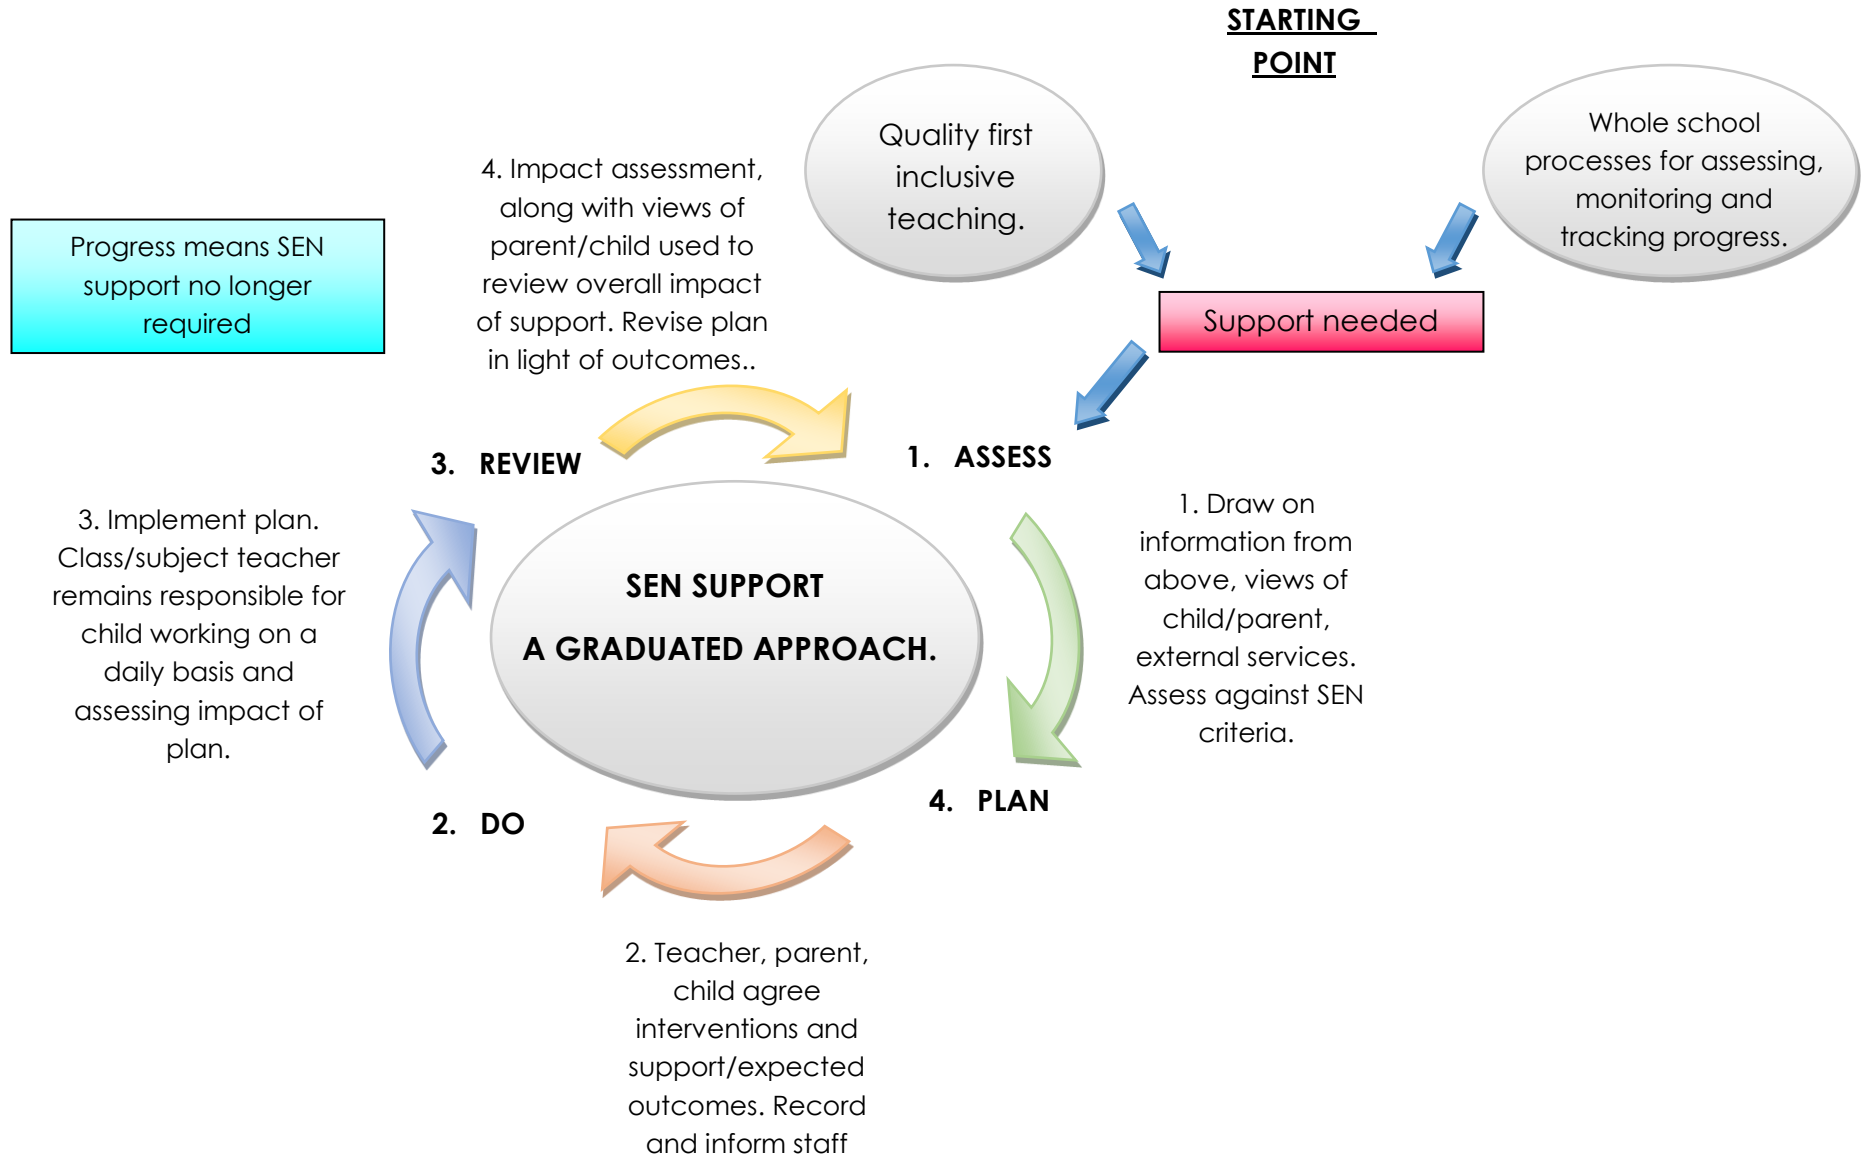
STARTING POINT

Quality first inclusive teaching.

Whole school processes for assessing, monitoring and tracking progress.

Support needed

Progress means SEN support no longer required

4. Impact assessment, along with views of parent/child used to review overall impact of support. Revise plan in light of outcomes..

3. REVIEW

1. ASSESS

1. Draw on information from above, views of child/parent, external services. Assess against SEN criteria.

SEN SUPPORT

A GRADUATED APPROACH.

3. Implement plan. Class/subject teacher remains responsible for child working on a daily basis and assessing impact of plan.

4. PLAN

2. DO

2. Teacher, parent, child agree interventions and support/expected outcomes. Record and inform staff